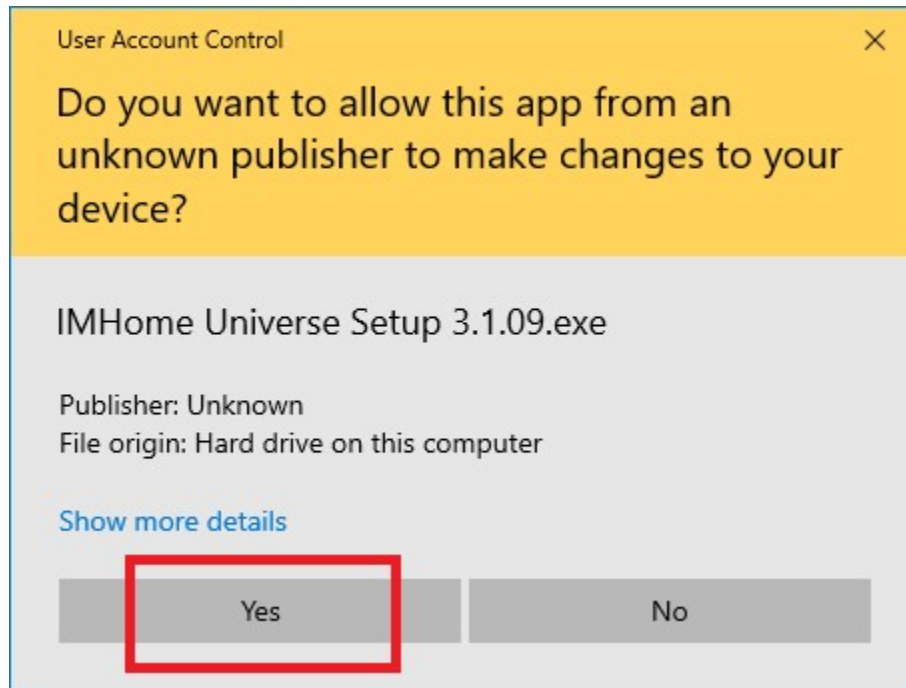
User Account Control

×

Do you want to allow this app from an unknown publisher to make changes to your device?

IMHome Universe Setup 3.1.09.exe

Publisher: Unknown
File origin: Hard drive on this computer

Show more details

Yes

No